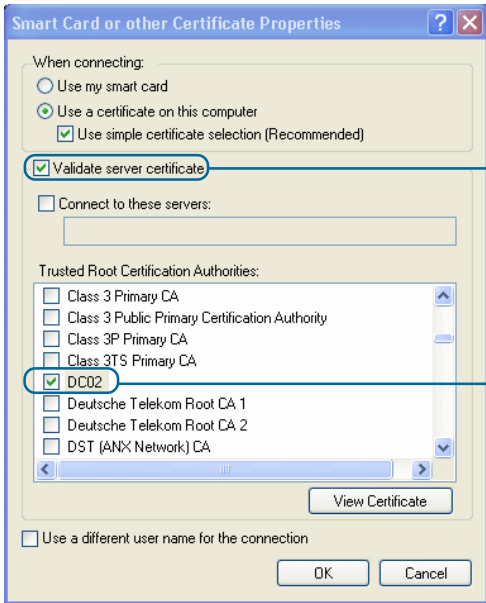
Smart Card or other Certificate Properties

When connecting:

Use my smart card

Use a certificate on this computer

Use simple certificate selection (Recommended)

Validate server certificate

Connect to these servers:

Trusted Root Certification Authorities:

Class 3 Primary CA
Class 3 Public Primary Certification Authority
Class 3P Primary CA
Class 3TS Primary CA
DC02
Deutsche Telekom Root CA 1
Deutsche Telekom Root CA 2
DST (ANX Network) CA

View Certificate

Use a different user name for the connection

OK Cancel